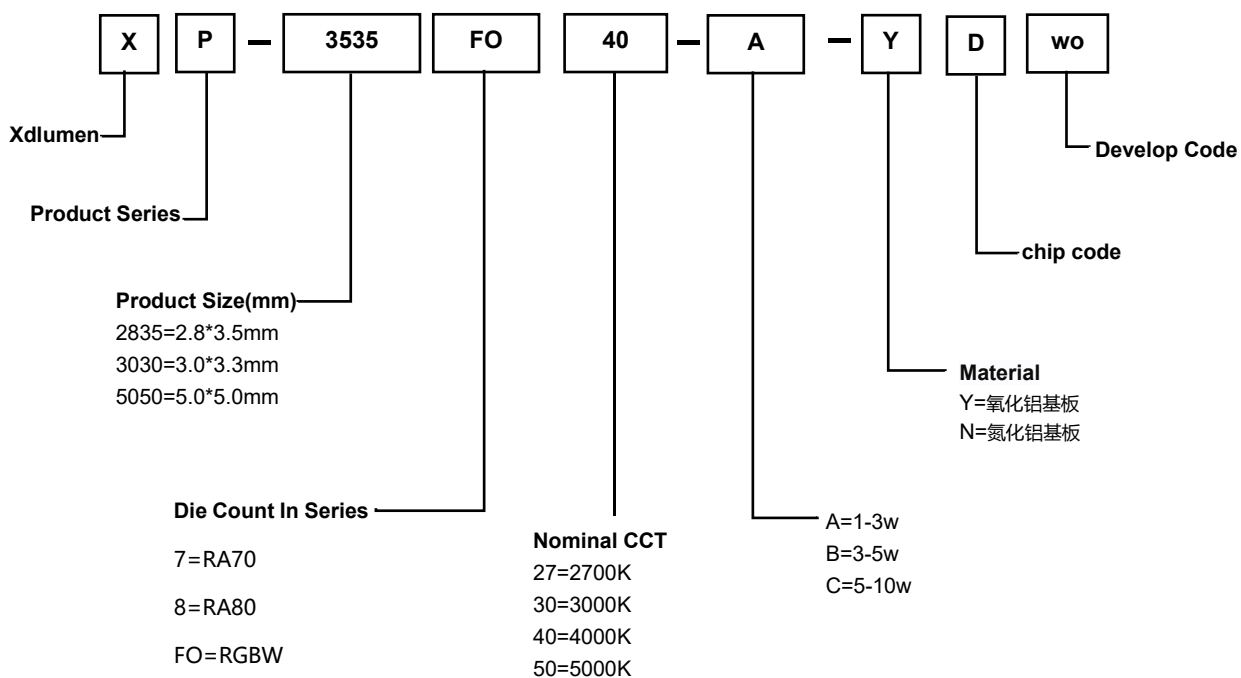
X P – 3535 FO 40 – A – Y D wo

Xdlumen

Develop Code

Product Series

chip code

Product Size(mm)
2835=2.8*3.5mm
3030=3.0*3.3mm
5050=5.0*5.0mm

Material
Y=氧化铝基板
N=氮化铝基板

Die Count In Series

7=RA70

8=RA80

FO=RGBW

Nominal CCT
27=2700K
30=3000K
40=4000K
50=5000K

A=1-3w
B=3-5w
C=5-10w